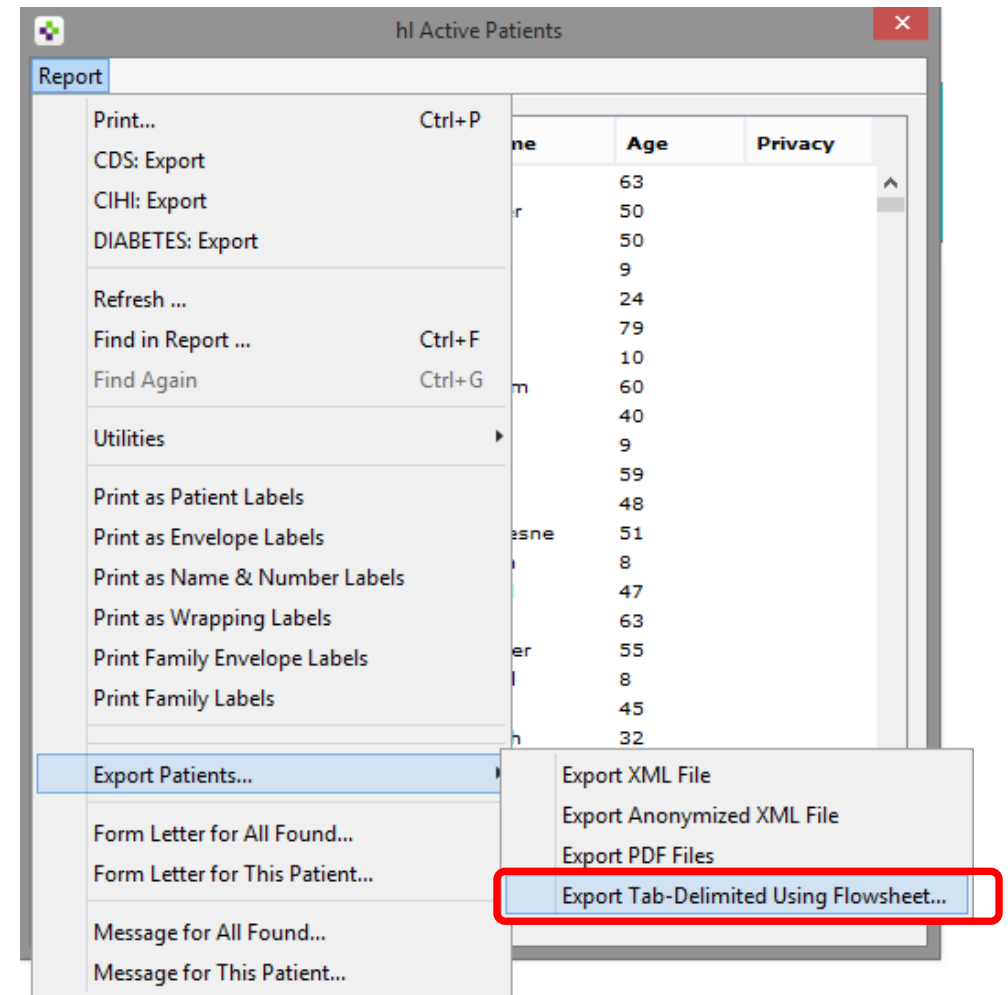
hl Active Patients

Report

Print... Ctrl+P
CDS: Export
CIHI: Export
DIABETES: Export

Refresh ...
Find in Report ... Ctrl+F
Find Again Ctrl+G

Utilities

Print as Patient Labels
Print as Envelope Labels
Print as Name & Number Labels
Print as Wrapping Labels
Print Family Envelope Labels
Print Family Labels

Export Patients...

Form Letter for All Found...
Form Letter for This Patient...

Message for All Found...
Message for This Patient...

Export XML File
Export Anonymized XML File
Export PDF Files
Export Tab-Delimited Using Flowsheet...

| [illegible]ne | Age | Privacy |
|---|---|---|
| | 63 | |
| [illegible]r | 50 | |
| | 50 | |
| | 9 | |
| | 24 | |
| | 79 | |
| | 10 | |
| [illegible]m | 60 | |
| | 40 | |
| | 9 | |
| | 59 | |
| | 48 | |
| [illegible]esne | 51 | |
| | 8 | |
| | 47 | |
| | 63 | |
| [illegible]er | 55 | |
| | 8 | |
| | 45 | |
| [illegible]h | 32 | |